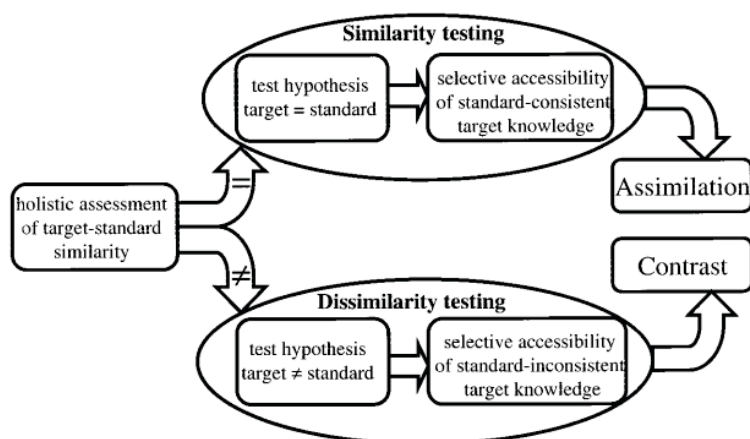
Similarity testing

test hypothesis target = standard

selective accessibility of standard-consistent target knowledge

holistic assessment of target-standard similarity

=

≠

Assimilation

Contrast

Dissimilarity testing

test hypothesis target ≠ standard

selective accessibility of standard-inconsistent target knowledge